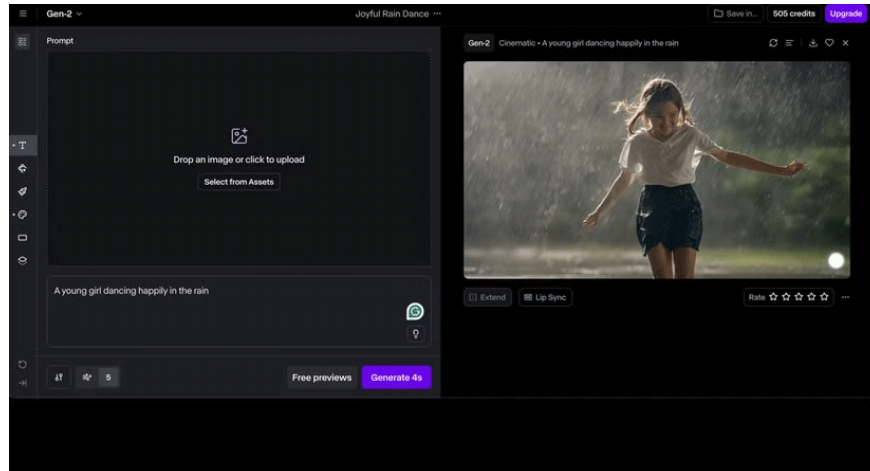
Gen-2

Joyful Rain Dance ···

Save in...

505 credits

Upgrade

Prompt

Drop an image or click to upload

Select from Assets

A young girl dancing happily in the rain

5

Free previews

Generate 4s

Gen-2 Cinematic • A young girl dancing happily in the rain

Extend

Lip Sync

Rate ☆☆☆☆☆

···